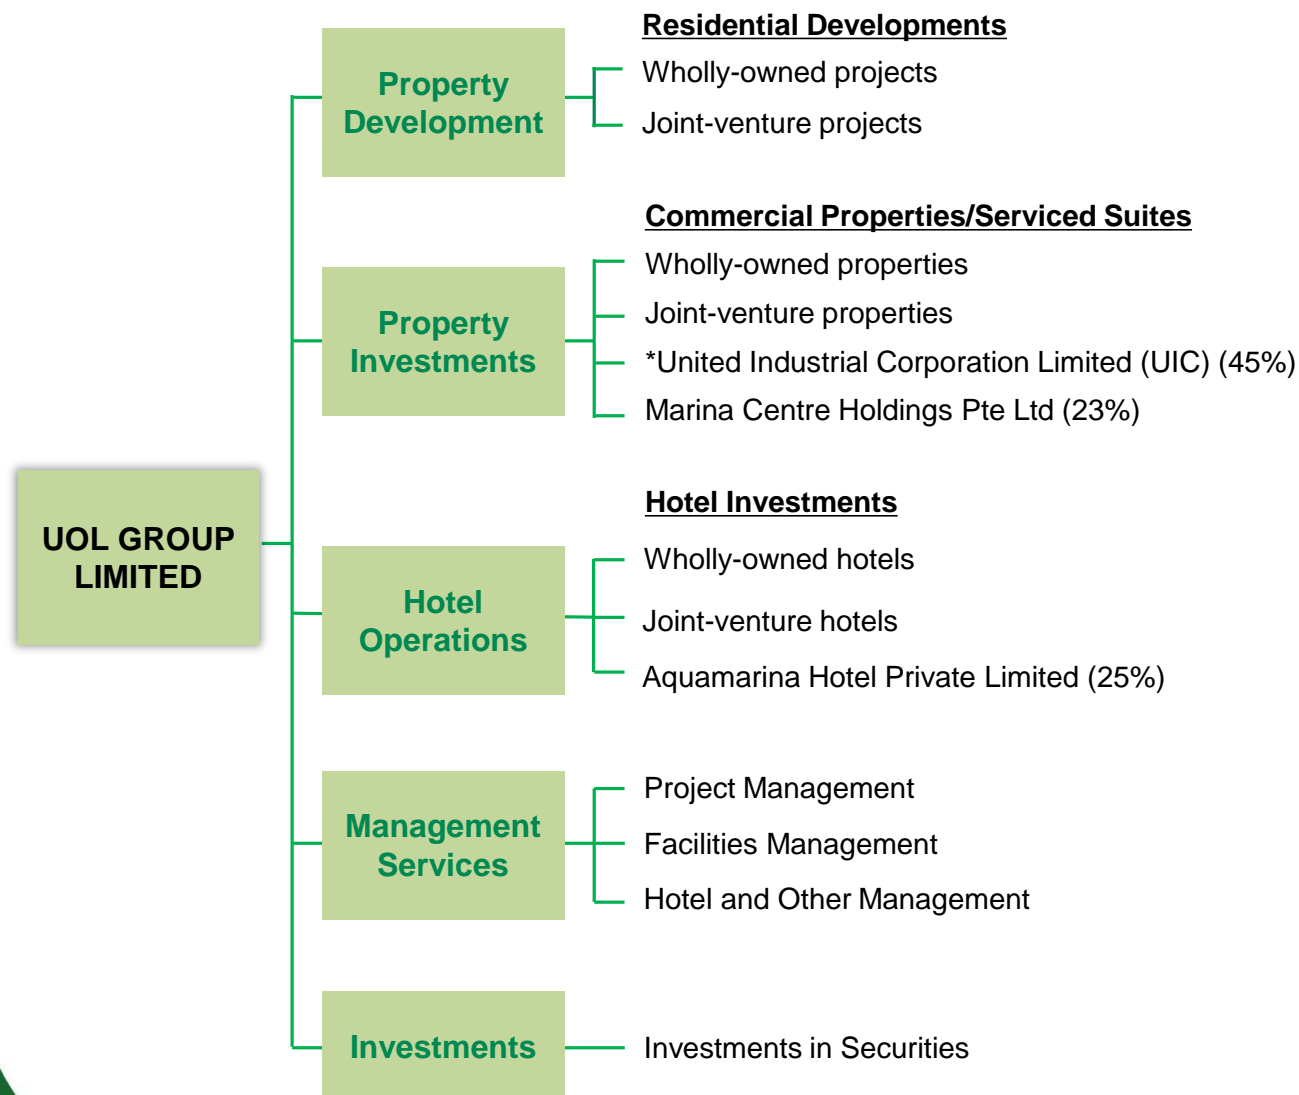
UOL GROUP LIMITED

Property Development

Residential Developments

Wholly-owned projects

Joint-venture projects

Property Investments

Commercial Properties/Serviced Suites

Wholly-owned properties

Joint-venture properties

*United Industrial Corporation Limited (UIC) (45%)

Marina Centre Holdings Pte Ltd (23%)

Hotel Operations

Hotel Investments

Wholly-owned hotels

Joint-venture hotels

Aquamarina Hotel Private Limited (25%)

Management Services

Project Management

Facilities Management

Hotel and Other Management

Investments

Investments in Securities